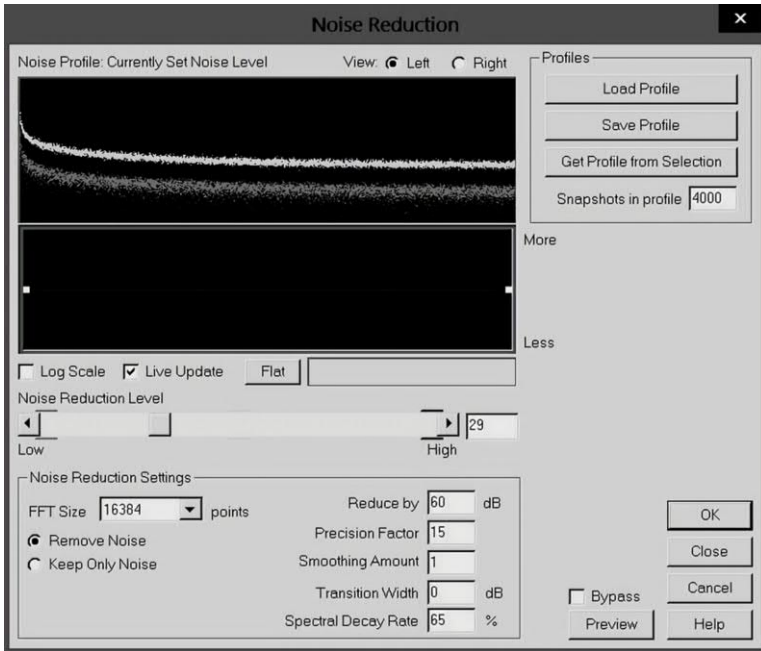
Noise Reduction

×

Noise Profile: Currently Set Noise Level

View: Left Right

Profiles

Load Profile

Save Profile

Get Profile from Selection

Snapshots in profile 4000

More

Less

Log Scale Live Update Flat

Noise Reduction Level

29

Low

High

Noise Reduction Settings

FFT Size 16384 points

Remove Noise

Keep Only Noise

Reduce by 60 dB

Precision Factor 15

Smoothing Amount 1

Transition Width 0 dB

Spectral Decay Rate 65 %

Bypass

Preview

OK

Close

Cancel

Help